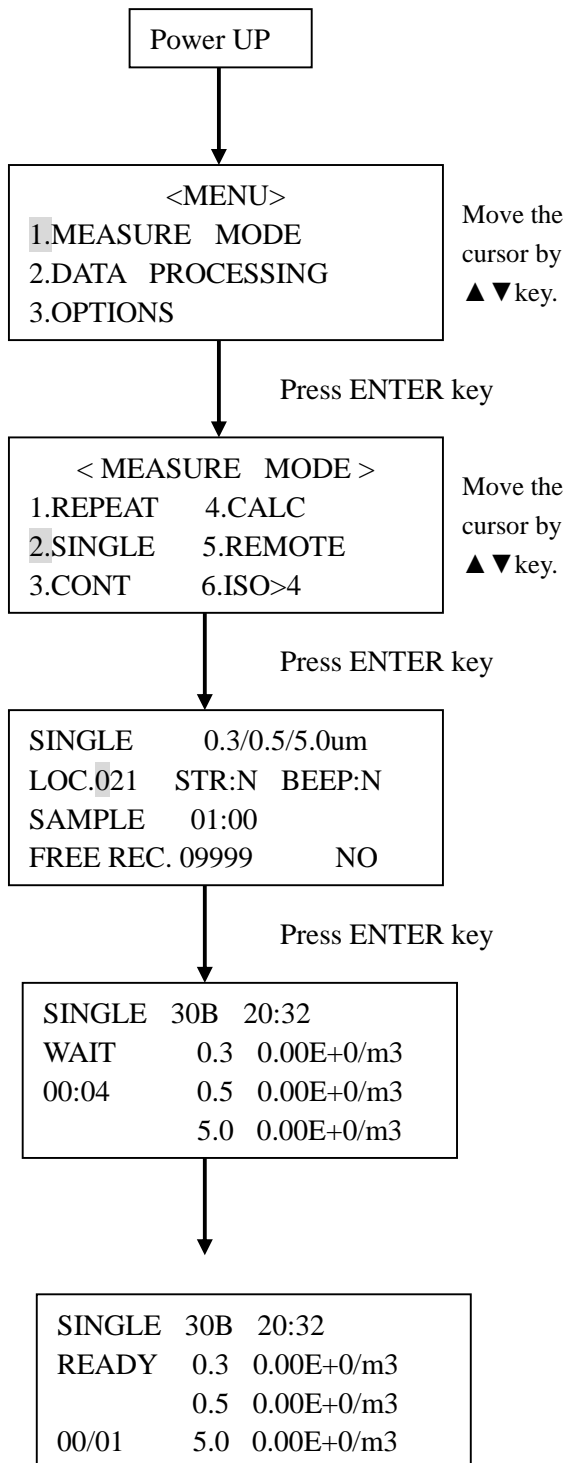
Power UP

<MENU>
1.MEASURE MODE
2.DATA PROCESSING
3.OPTIONS

Move the cursor by ▲▼key.

Press ENTER key

< MEASURE MODE >
1.REPEAT 4.CALC
2.SINGLE 5.REMOTE
3.CONT 6.ISO>4

Move the cursor by ▲▼key.

Press ENTER key

SINGLE 0.3/0.5/5.0um
LOC.021 STR:N BEEP:N
SAMPLE 01:00
FREE REC. 09999 NO

Press ENTER key

SINGLE 30B 20:32
WAIT 0.3 0.00E+0/m3
00:04 0.5 0.00E+0/m3
5.0 0.00E+0/m3

SINGLE 30B 20:32
READY 0.3 0.00E+0/m3
0.5 0.00E+0/m3
00/01 5.0 0.00E+0/m3